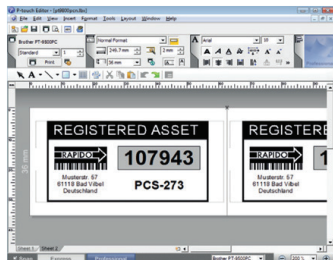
P-touch Editor - [pt9800pcn.lbx]
File Edit View Insert Format Tools Layout Window Help
Brother PT-9800PC
Standard
Print
Normal Format
245.7 mm
36 mm
Arial
36
A
REGISTERED ASSET
RAPIDO
107943
Musterstr. 57
61118 Bad Vilbel
Deutschland
PCS-273
REGISTERE
36 mm
Sheet 1 Sheet 2
Brother PT-9800PC
100%